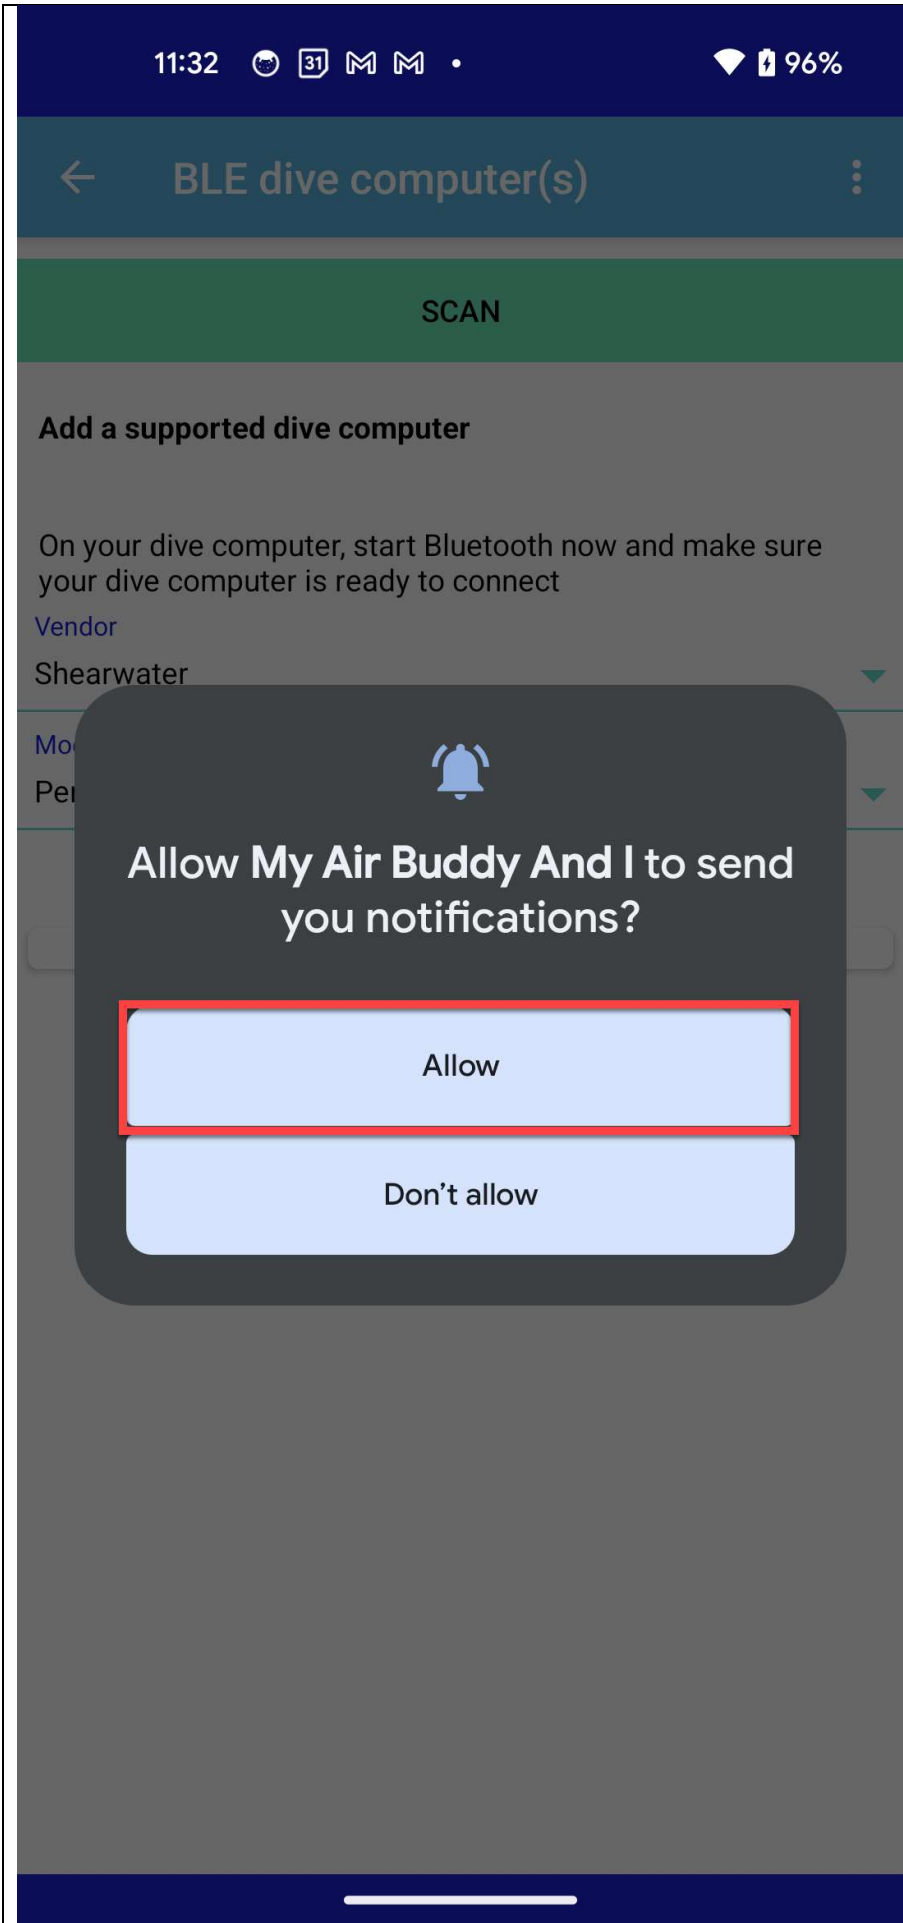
11:32 31 96%

BLE dive computer(s)

SCAN

Add a supported dive computer

On your dive computer, start Bluetooth now and make sure your dive computer is ready to connect

Vendor

Shearwater

Mo

Pe

Allow **My Air Buddy And I** to send you notifications?

Allow

Don’t allow